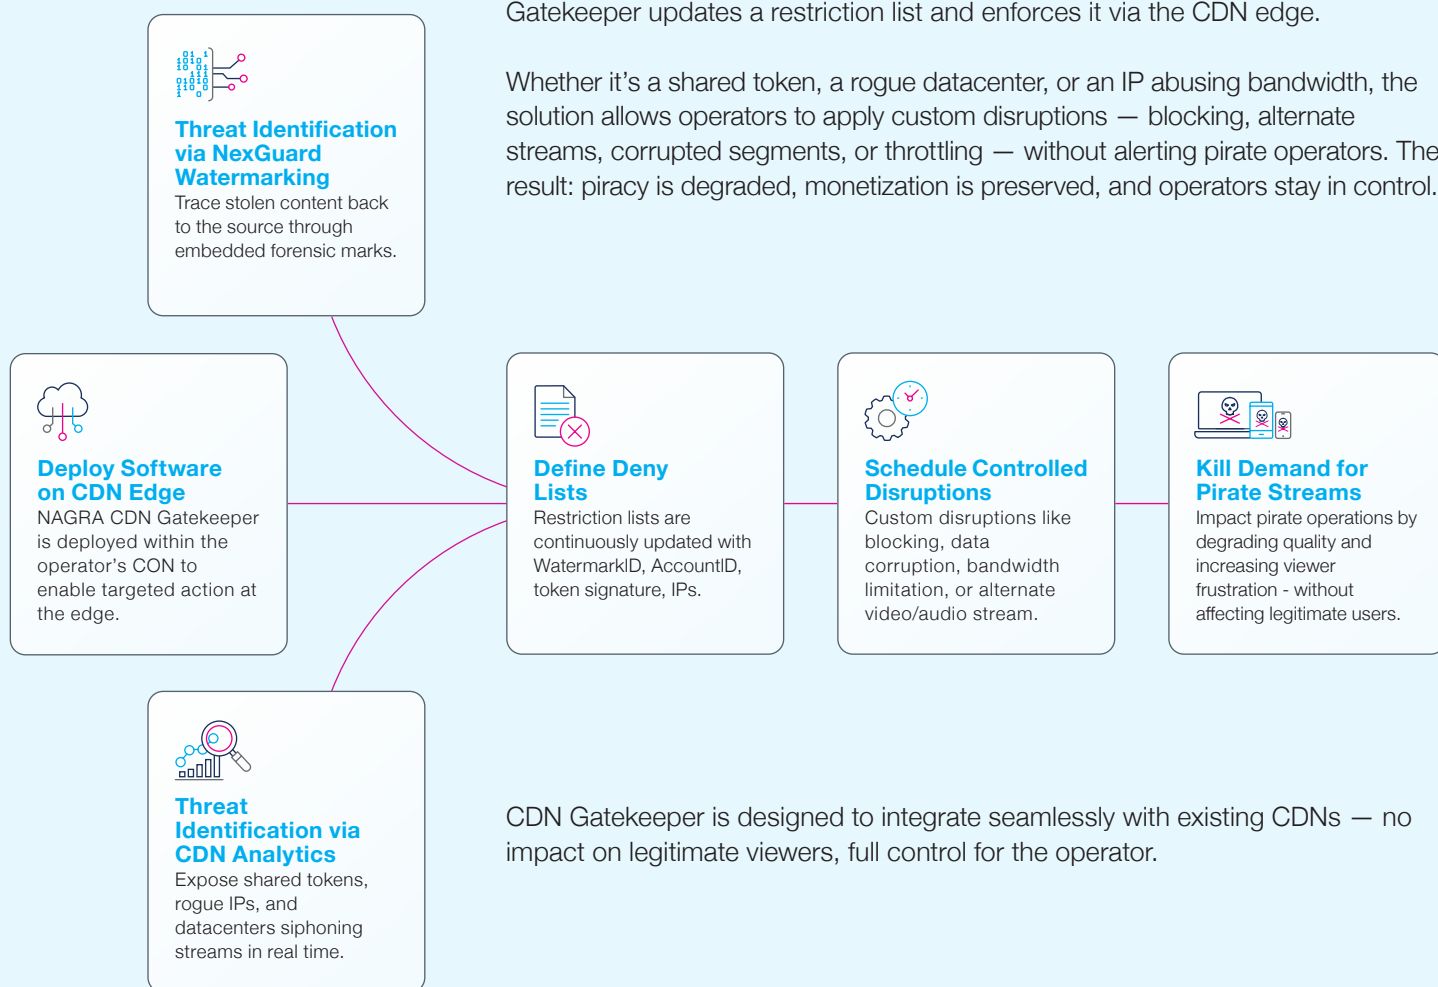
Gatekeeper updates a restriction list and enforces it via the CDN edge.

Whether it's a shared token, a rogue datacenter, or an IP abusing bandwidth, the solution allows operators to apply custom disruptions — blocking, alternate streams, corrupted segments, or throttling — without alerting pirate operators. The result: piracy is degraded, monetization is preserved, and operators stay in control.

Threat Identification via NexGuard Watermarking
Trace stolen content back to the source through embedded forensic marks.

Deploy Software on CDN Edge
NAGRA CDN Gatekeeper is deployed within the operator's CON to enable targeted action at the edge.

Define Deny Lists
Restriction lists are continuously updated with WatermarkID, AccountID, token signature, IPs.

Schedule Controlled Disruptions
Custom disruptions like blocking, data corruption, bandwidth limitation, or alternate video/audio stream.

Kill Demand for Pirate Streams
Impact pirate operations by degrading quality and increasing viewer frustration - without affecting legitimate users.

Threat Identification via CDN Analytics
Expose shared tokens, rogue IPs, and datacenters siphoning streams in real time.

CDN Gatekeeper is designed to integrate seamlessly with existing CDNs — no impact on legitimate viewers, full control for the operator.